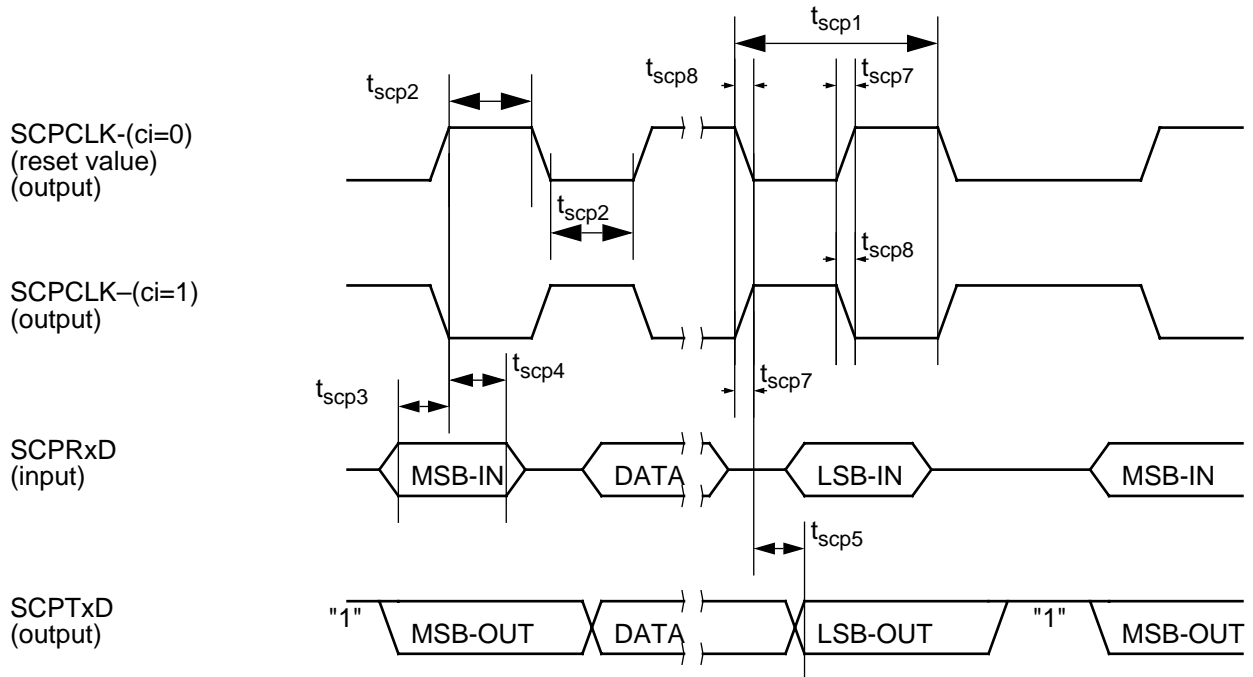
$t_{scp1}$

$t_{scp2}$

$t_{scp8}$

$t_{scp7}$

SCPCLK-(ci=0)
(reset value)
(output)

$t_{scp2}$

$t_{scp8}$

SCPCLK–(ci=1)
(output)

$t_{scp4}$

$t_{scp3}$

$t_{scp7}$

SCPRxD
(input)

MSB-IN

DATA

LSB-IN

MSB-IN

$t_{scp5}$

SCPTxD
(output)

"1"

MSB-OUT

DATA

LSB-OUT

"1"

MSB-OUT